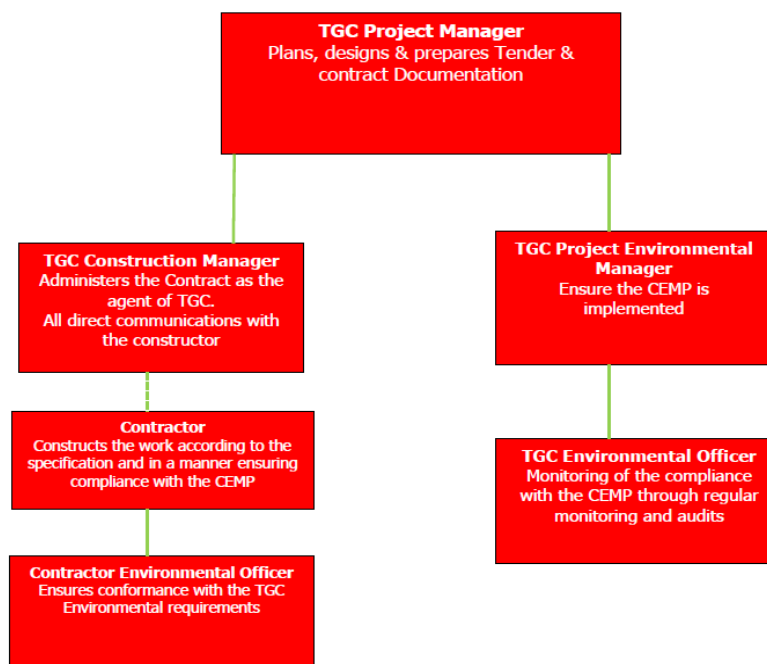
TGC Project Manager
Plans, designs & prepares Tender & contract Documentation

TGC Construction Manager
Administers the Contract as the agent of TGC.
All direct communications with the constructor

Contractor
Constructs the work according to the specification and in a manner ensuring compliance with the CEMP

Contractor Environmental Officer
Ensures conformance with the TGC Environmental requirements

TGC Project Environmental Manager
Ensure the CEMP is implemented

TGC Environmental Officer
Monitoring of the compliance with the CEMP through regular monitoring and audits